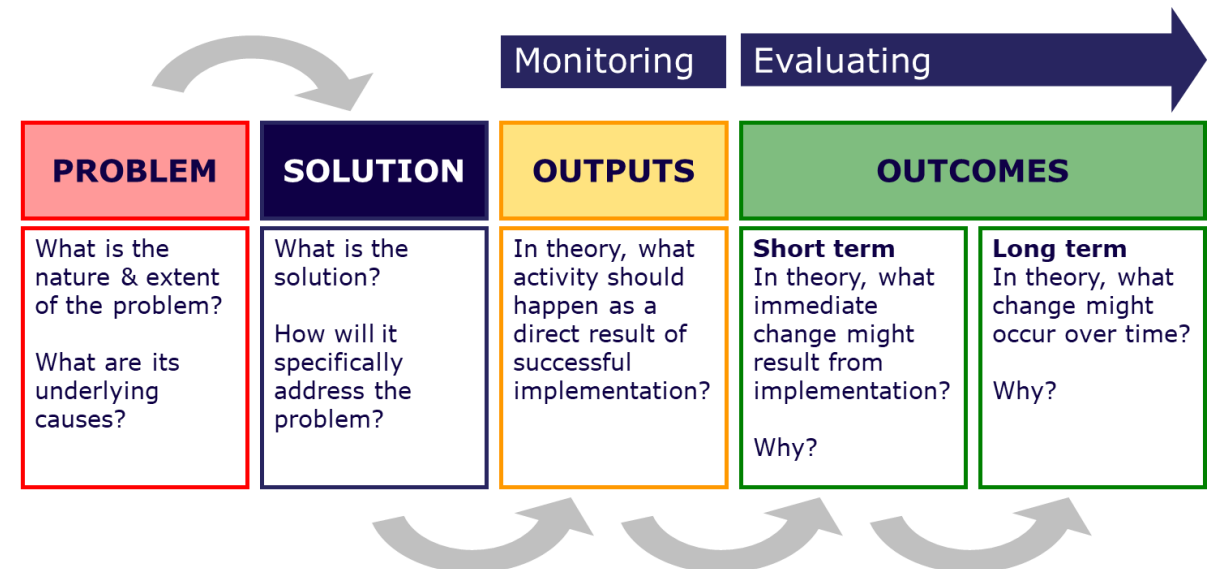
Monitoring

Evaluating

PROBLEM

What is the nature & extent of the problem?

What are its underlying causes?

SOLUTION

What is the solution?

How will it specifically address the problem?

OUTPUTS

In theory, what activity should happen as a direct result of successful implementation?

OUTCOMES

Short term
In theory, what immediate change might result from implementation?

Why?

Long term
In theory, what change might occur over time?

Why?